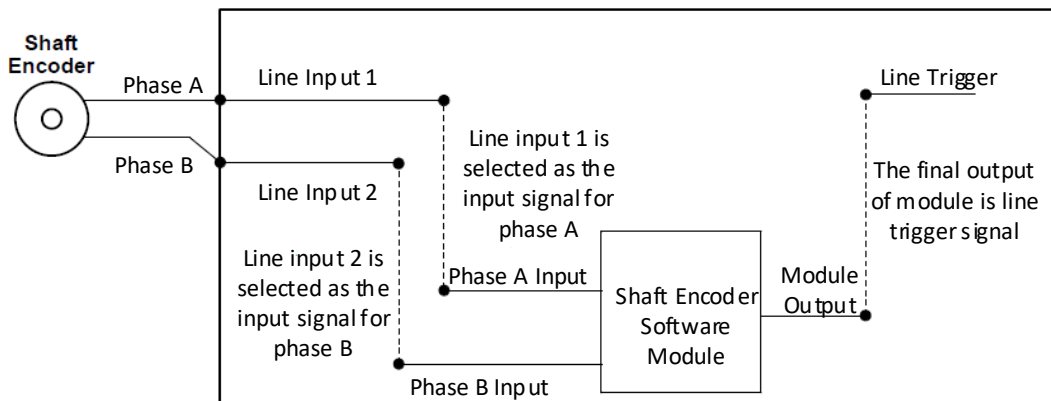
Shaft Encoder

Phase A

Phase B

Line Input 1

Line Input 2

Line Trigger

Line input 1 is selected as the input signal for phase A

The final output of module is line trigger signal

Line input 2 is selected as the input signal for phase B

Phase A Input

Shaft Encoder Software Module

Module Output

Phase B Input